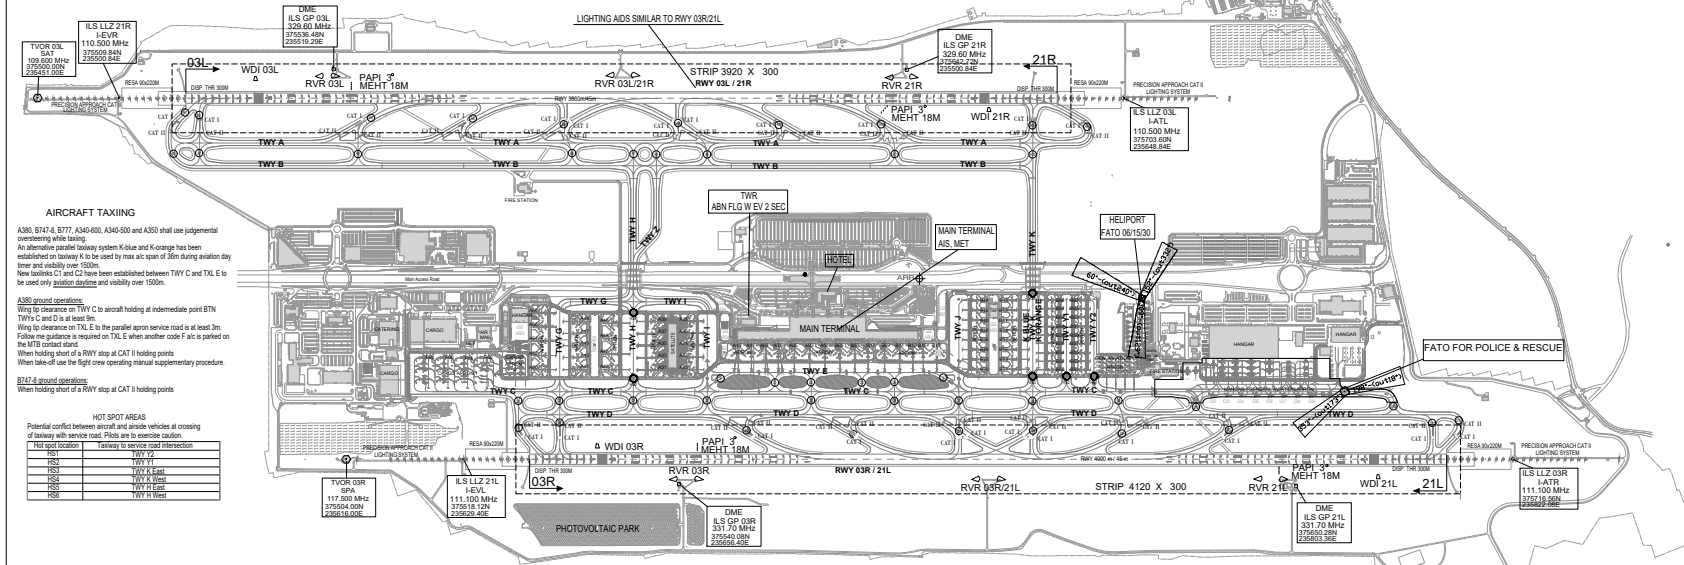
LIGHTING AIDS SIMILAR TO RWY 03R/21L

TVOR 03L
SAT
109.600 MHz
375500.00N
235451.00E

ILS LLZ 21R
I-EVR
110.500 MHz
375509.84N
235500.84E

DME
ILS GP 03L
329.60 MHz
375536.48N
235519.29E

DME
ILS GP 21R
329.60 MHz
375642.72N
235500.84E

03L
WDI 03L
RVR 03L
PAPI 3°
MEHT 18M
RVR 03L/21R
STRIP 3920 X 300
RWY 03L / 21R
RVR 21R
PAPI 3°
MEHT 18M
WDI 21R
21R

RESA 90x220M
DISP. THR 300M
PRECISION APPROACH CAT II LIGHTING SYSTEM
RWY 3800m/45m
CAT I
CAT II

ILS LLZ 03L
I-ATL
110.500 MHz
375703.60N
235648.84E

TWY A
TWY B
FIRE STATION

TWR
ABN FLG W EV 2 SEC

AIRCRAFT TAXIING

A380, B747-8, B777, A340-600, A340-500 and A350 shall use judgemental oversteering while taxiing.
An alternative parallel taxiway system K-blue and K-orange has been established on taxiway K to be used by max a/c span of 36m during aviation day timer and visibility over 1500m.
New taxilinks C1 and C2 have been established between TWY C and TXL E to be used only aviation daytime and visibility over 1500m.

A380 ground operations:
Wing tip clearance on TWY C to aircraft holding at intermediate point BTN TWYs C and D is at least 9m.
Wing tip clearance on TXL E to the parallel apron service road is at least 3m.
Follow me guidance is required on TXL E when another code F a/c is parked on the MTB contact stand.
When holding short of a RWY stop at CAT II holding points
When take-off use the flight crew operating manual supplementary procedure.

B747-8 ground operations:
When holding short of a RWY stop at CAT II holding points

HOT SPOT AREAS
Potential conflict between aircraft and airside vehicles at crossing of taxiway with service road. Pilots are to exercise caution.

| Hot spot location | Taxiway to service road intersection |
|---|---|
| HS1 | TWY Y2 |
| HS2 | TWY Y1 |
| HS3 | TWY K East |
| HS4 | TWY K West |
| HS5 | TWY H East |
| HS6 | TWY H West |

TWY H
TWY Z
MAIN TERMINAL
AIS, MET
HOTEL
Main Access Road
ARP
TWY K
HELIPORT
FATO 06/15/30
MAIN TERMINAL
TWY G
TWY I
TWY J
K-BLUE
K-ORANGE
TWY Y1
TWY Y2
CATERING
CARGO
HANGAR
TWY E
TWY C
TWY D
FIRE STATION
FATO FOR POLICE & RESCUE
HANGAR

RESA 90x220M
PRECISION APPROACH CAT II LIGHTING SYSTEM
WDI 03R
PAPI 3°
MEHT 18M
DISP. THR 300M
RVR 03R
RWY 03R / 21L
RWY 4000 m / 45 m
03R
RVR 03R/21L
STRIP 4120 X 300
RVR 21L
PAPI 3°
MEHT 18M
WDI 21L
21L

TVOR 03R
SPA
117.500 MHz
375504.00N
235616.00E

ILS LLZ 21L
I-EVL
111.100 MHz
375518.12N
235629.40E

DME
ILS GP 03R
331.70 MHz
375540.08N
235656.40E

PHOTOVOLTAIC PARK

DME
ILS GP 21L
331.70 MHz
375650.28N
235803.36E

ILS LLZ 03R
I-ATR
111.100 MHz
375716.56N
235822.08E